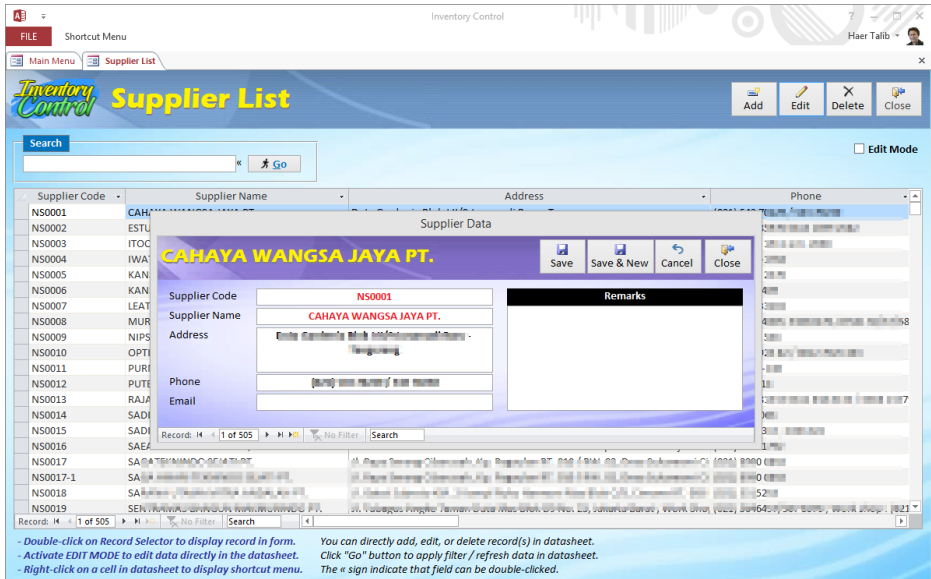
FILE Shortcut Menu

Inventory Control

Haer Talib

Main Menu Supplier List

Inventory Control

Supplier List

Add Edit Delete Close

Search

« Go

Edit Mode

| Supplier Code | Supplier Name | Address | Phone |
|---|---|---|---|
| NS0001 | CAHA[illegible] | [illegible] | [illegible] |
| NS0002 | ESTU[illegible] | | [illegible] |
| NS0003 | ITOC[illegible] | | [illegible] |
| NS0004 | IWAT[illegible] | | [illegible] |
| NS0005 | KAN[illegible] | | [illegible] |
| NS0006 | KAN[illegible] | | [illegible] |
| NS0007 | LEAT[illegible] | | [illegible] |
| NS0008 | MUR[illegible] | | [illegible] |
| NS0009 | NIPS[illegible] | | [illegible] |
| NS0010 | OPTI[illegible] | | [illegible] |
| NS0011 | PURI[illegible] | | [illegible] |
| NS0012 | PUTE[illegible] | | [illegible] |
| NS0013 | RAJA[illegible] | | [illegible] |
| NS0014 | SADI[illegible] | | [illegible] |
| NS0015 | SADI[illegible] | | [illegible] |
| NS0016 | SAEA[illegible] | | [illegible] |
| NS0017 | SA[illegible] | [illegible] | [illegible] |
| NS0017-1 | SA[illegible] | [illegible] | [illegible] |
| NS0018 | SA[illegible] | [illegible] | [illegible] |
| NS0019 | SEN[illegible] | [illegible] | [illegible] |

Record: 1 of 505 No Filter Search

Supplier Data

CAHAYA WANGSA JAYA PT.

Save Save & New Cancel Close

Supplier Code NS0001
Supplier Name CAHAYA WANGSA JAYA PT.
Address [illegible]
Phone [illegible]
Email

Remarks

Record: 1 of 505 No Filter Search

- Double-click on Record Selector to display record in form.
- Activate EDIT MODE to edit data directly in the datasheet.
- Right-click on a cell in datasheet to display shortcut menu.

You can directly add, edit, or delete record(s) in datasheet.
Click "Go" button to apply filter / refresh data in datasheet.
The « sign indicate that field can be double-clicked.